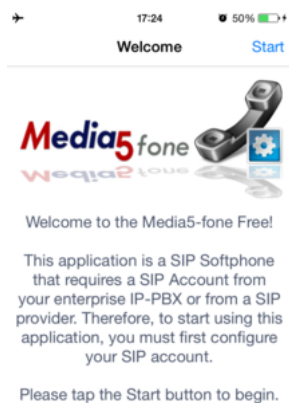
17:24 50%

Welcome Start

Media5 fone

Welcome to the Media5-fone Free!

This application is a SIP Softphone that requires a SIP Account from your enterprise IP-PBX or from a SIP provider. Therefore, to start using this application, you must first configure your SIP account.

Please tap the Start button to begin.